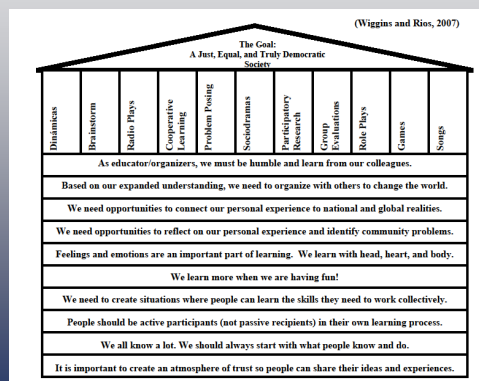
(Wiggins and Rios, 2007)

The Goal:
A Just, Equal, and Truly Democratic Society

Dinámicas

Brainstorm

Radio Plays

Cooperative Learning

Problem Posing

Sociodramas

Participatory Research

Group Evaluations

Role Plays

Games

Songs

As educator/organizers, we must be humble and learn from our colleagues.

Based on our expanded understanding, we need to organize with others to change the world.

We need opportunities to connect our personal experience to national and global realities.

We need opportunities to reflect on our personal experience and identify community problems.

Feelings and emotions are an important part of learning. We learn with head, heart, and body.

We learn more when we are having fun!

We need to create situations where people can learn the skills they need to work collectively.

People should be active participants (not passive recipients) in their own learning process.

We all know a lot. We should always start with what people know and do.

It is important to create an atmosphere of trust so people can share their ideas and experiences.